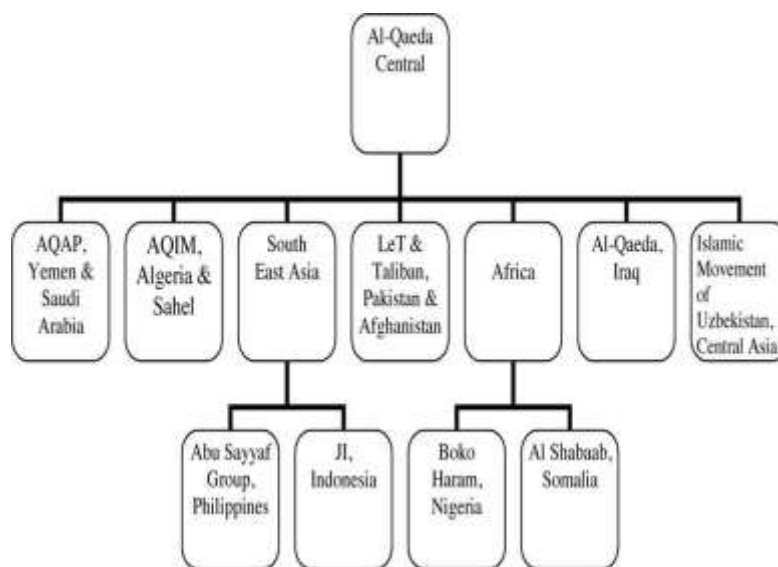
Al-Qaeda Central

AQAP, Yemen & Saudi Arabia

AQIM, Algeria & Sahel

South East Asia

LeT & Taliban, Pakistan & Afghanistan

Africa

Al-Qaeda, Iraq

Islamic Movement of Uzbekistan, Central Asia

Abu Sayyaf Group, Philippines

JI, Indonesia

Boko Haram, Nigeria

Al Shabaab, Somalia